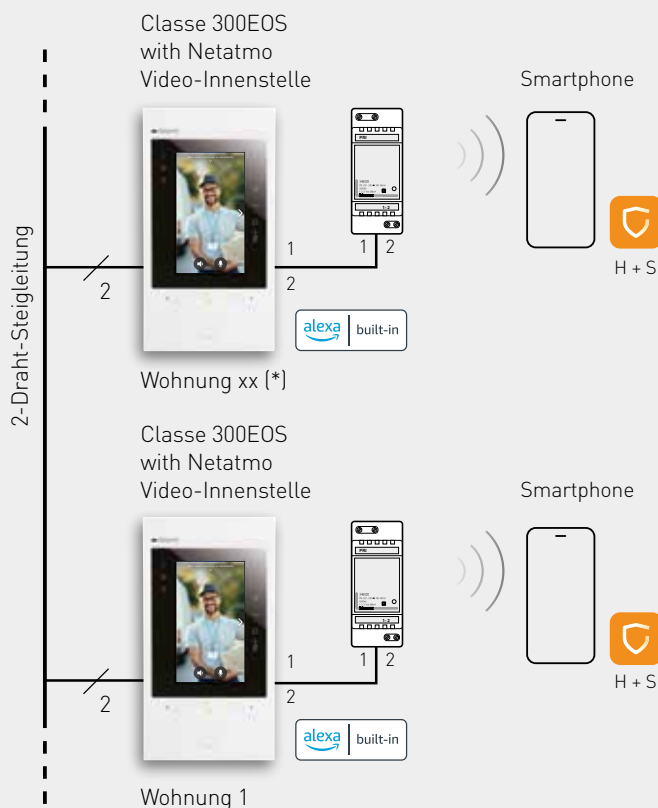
2-Draht-Steigleitung

Classe 300EOS
with Netatmo
Video-Innenstelle

Smartphone

2

1

2

1 2

alexa built-in

H + S

Wohnung xx (*)

Classe 300EOS
with Netatmo
Video-Innenstelle

Smartphone

2

1

2

1 2

alexa built-in

H + S

Wohnung 1